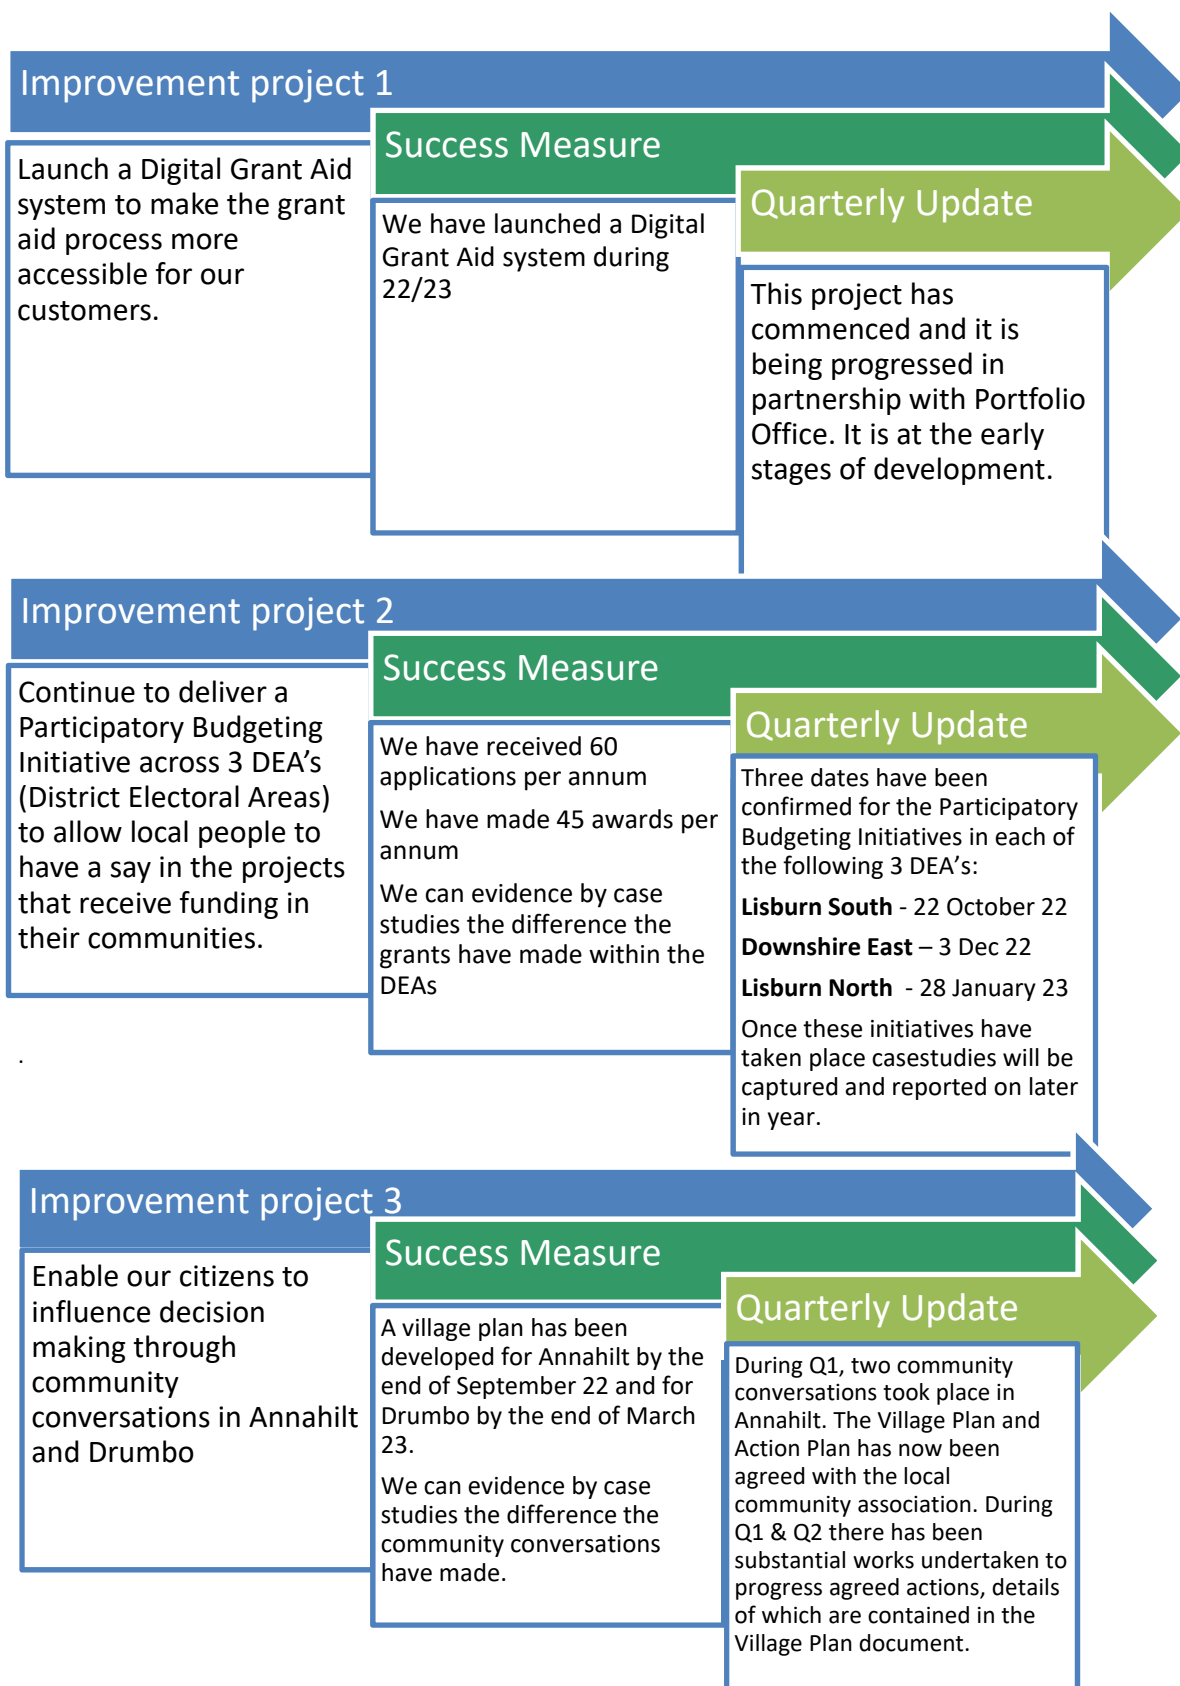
Improvement project 1

Launch a Digital Grant Aid system to make the grant aid process more accessible for our customers.

Success Measure

We have launched a Digital Grant Aid system during 22/23

Quarterly Update

This project has commenced and it is being progressed in partnership with Portfolio Office. It is at the early stages of development.

Improvement project 2

Continue to deliver a Participatory Budgeting Initiative across 3 DEA's (District Electoral Areas) to allow local people to have a say in the projects that receive funding in their communities.

Success Measure

We have received 60 applications per annum

We have made 45 awards per annum

We can evidence by case studies the difference the grants have made within the DEAs

Quarterly Update

Three dates have been confirmed for the Participatory Budgeting Initiatives in each of the following 3 DEA's:

**Lisburn South** - 22 October 22

**Downshire East** – 3 Dec 22

**Lisburn North** - 28 January 23

Once these initiatives have taken place casestudies will be captured and reported on later in year.

.

Improvement project 3

Enable our citizens to influence decision making through community conversations in Annahilt and Drumbo

Success Measure

A village plan has been developed for Annahilt by the end of September 22 and for Drumbo by the end of March 23.

We can evidence by case studies the difference the community conversations have made.

Quarterly Update

During Q1, two community conversations took place in Annahilt. The Village Plan and Action Plan has now been agreed with the local community association. During Q1 & Q2 there has been substantial works undertaken to progress agreed actions, details of which are contained in the Village Plan document.